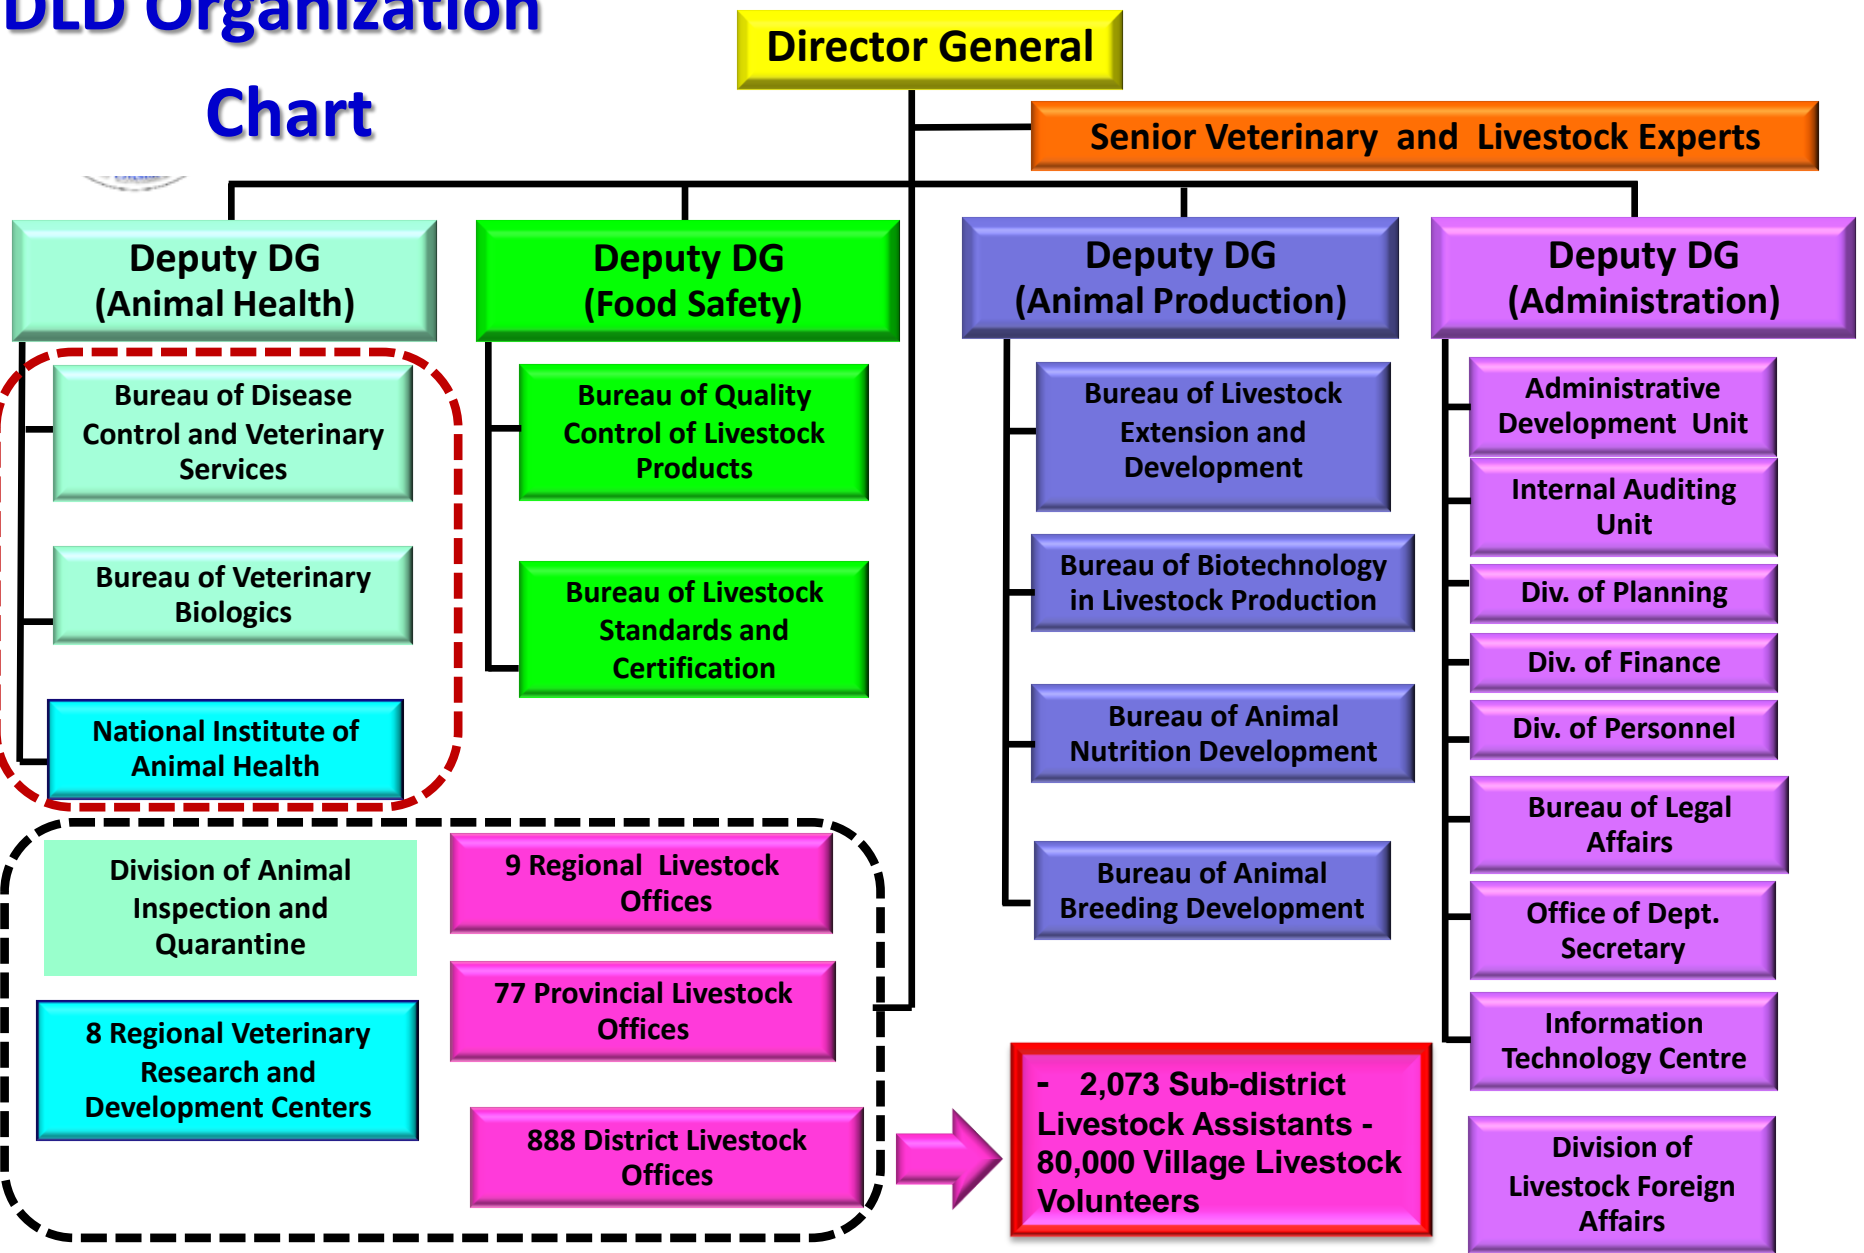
DLD Organization Chart

Director General

Senior Veterinary and Livestock Experts

Deputy DG (Animal Health)

Bureau of Disease Control and Veterinary Services

Bureau of Veterinary Biologics

National Institute of Animal Health

Deputy DG (Food Safety)

Bureau of Quality Control of Livestock Products

Bureau of Livestock Standards and Certification

Deputy DG (Animal Production)

Bureau of Livestock Extension and Development

Bureau of Biotechnology in Livestock Production

Bureau of Animal Nutrition Development

Bureau of Animal Breeding Development

Deputy DG (Administration)

Administrative Development Unit

Internal Auditing Unit

Div. of Planning

Div. of Finance

Div. of Personnel

Bureau of Legal Affairs

Office of Dept. Secretary

Information Technology Centre

Division of Livestock Foreign Affairs

Division of Animal Inspection and Quarantine

8 Regional Veterinary Research and Development Centers

9 Regional Livestock Offices

77 Provincial Livestock Offices

888 District Livestock Offices

- 2,073 Sub-district Livestock Assistants - 80,000 Village Livestock Volunteers